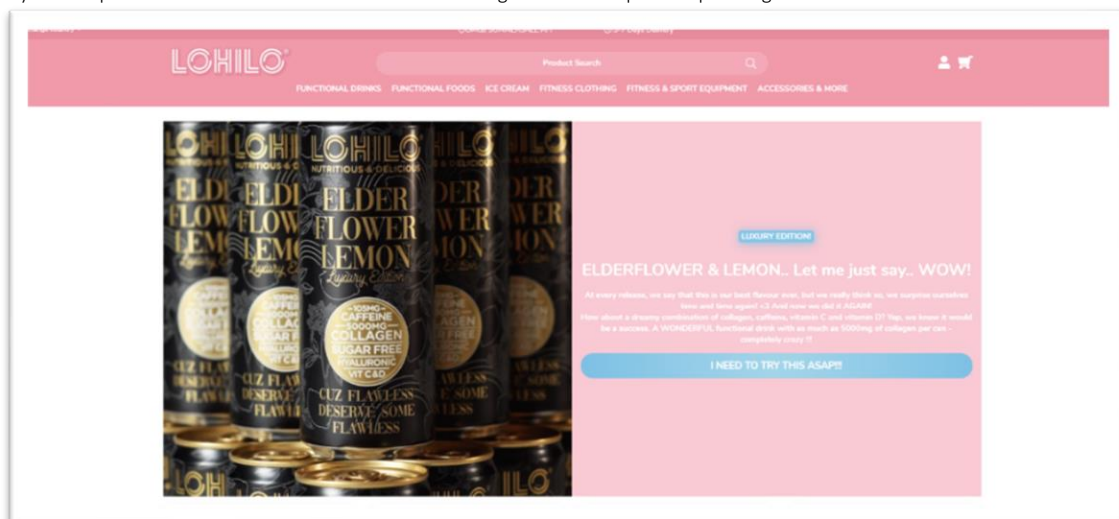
LOHILO

Product Search

FUNCTIONAL DRINKS FUNCTIONAL FOODS ICE CREAM FITNESS CLOTHING FITNESS & SPORT EQUIPMENT ACCESSORIES & MORE

LOHILO
NUTRITIOUS & DELICIOUS
ELDER FLOWER LEMON
Luxury Edition
105MG CAFFEINE
5000MG COLLAGEN
SUGAR FREE
HYALURONIC
VIT C&D
CUZ FLAWLESS DESERVE SOME FLAWLESS

LUXURY EDITION!

ELDERFLOWER & LEMON.. Let me just say.. WOW!

At every release, we say that this is our best flavour ever, but we really think so, we surprise ourselves time and time again! <3 And now we did it AGAIN! How about a dreamy combination of collagen, caffeine, vitamin C and vitamin D? Yep, we knew it would be a success. A WONDERFUL functional drink with as much as 5000mg of collagen per can - completely crazy !!

I NEED TO TRY THIS ASAP!!!